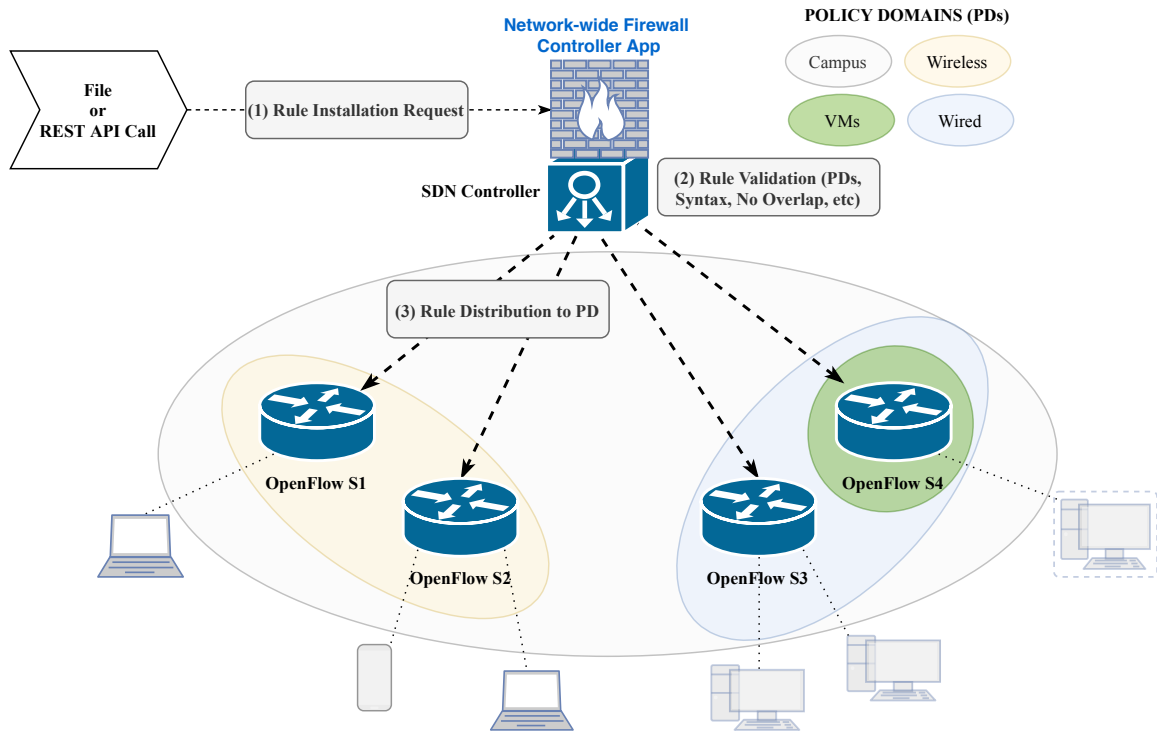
File
or
REST API Call

(1) Rule Installation Request

Network-wide Firewall
Controller App

POLICY DOMAINS (PDs)

Campus

Wireless

VMs

Wired

SDN Controller

(2) Rule Validation (PDs, Syntax, No Overlap, etc)

(3) Rule Distribution to PD

OpenFlow S1

OpenFlow S2

OpenFlow S3

OpenFlow S4